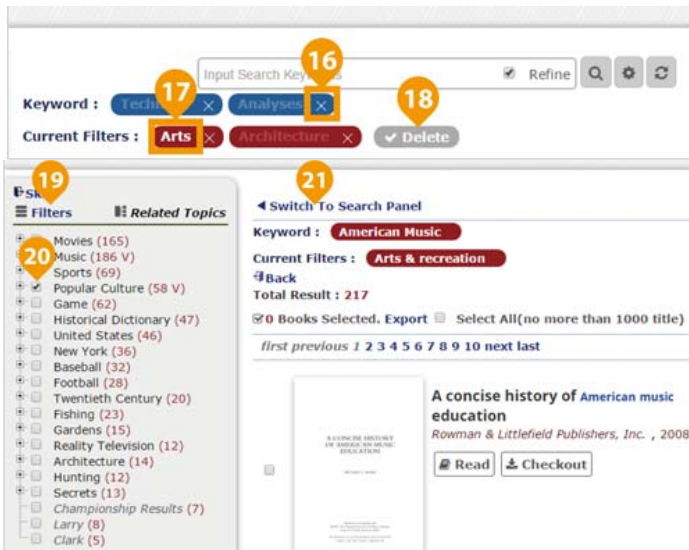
Input Search Key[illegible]s
Refine

Keyword : Tech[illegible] × Analyses ×

Current Filters : Arts × Architecture × ✔ Delete

16
17
18
19
20
21

Sk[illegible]
Filters
Related Topics

Movies (165)
Music (186 V)
Sports (69)
Popular Culture (58 V)
Game (62)
Historical Dictionary (47)
United States (46)
New York (36)
Baseball (32)
Football (28)
Twentieth Century (20)
Fishing (23)
Gardens (15)
Reality Television (12)
Architecture (14)
Hunting (12)
Secrets (13)
Championship Results (7)
Larry (8)
Clark (5)

◄ Switch To Search Panel
Keyword : American Music
Current Filters : Arts & recreation
Back
Total Result : 217
0 Books Selected. Export Select All(no more than 1000 title)
first previous 1 2 3 4 5 6 7 8 9 10 next last

A concise history of American music education
Rowman & Littlefield Publishers, Inc. , 2008
Read Checkout

A CONCISE HISTORY OF AMERICAN MUSIC EDUCATION